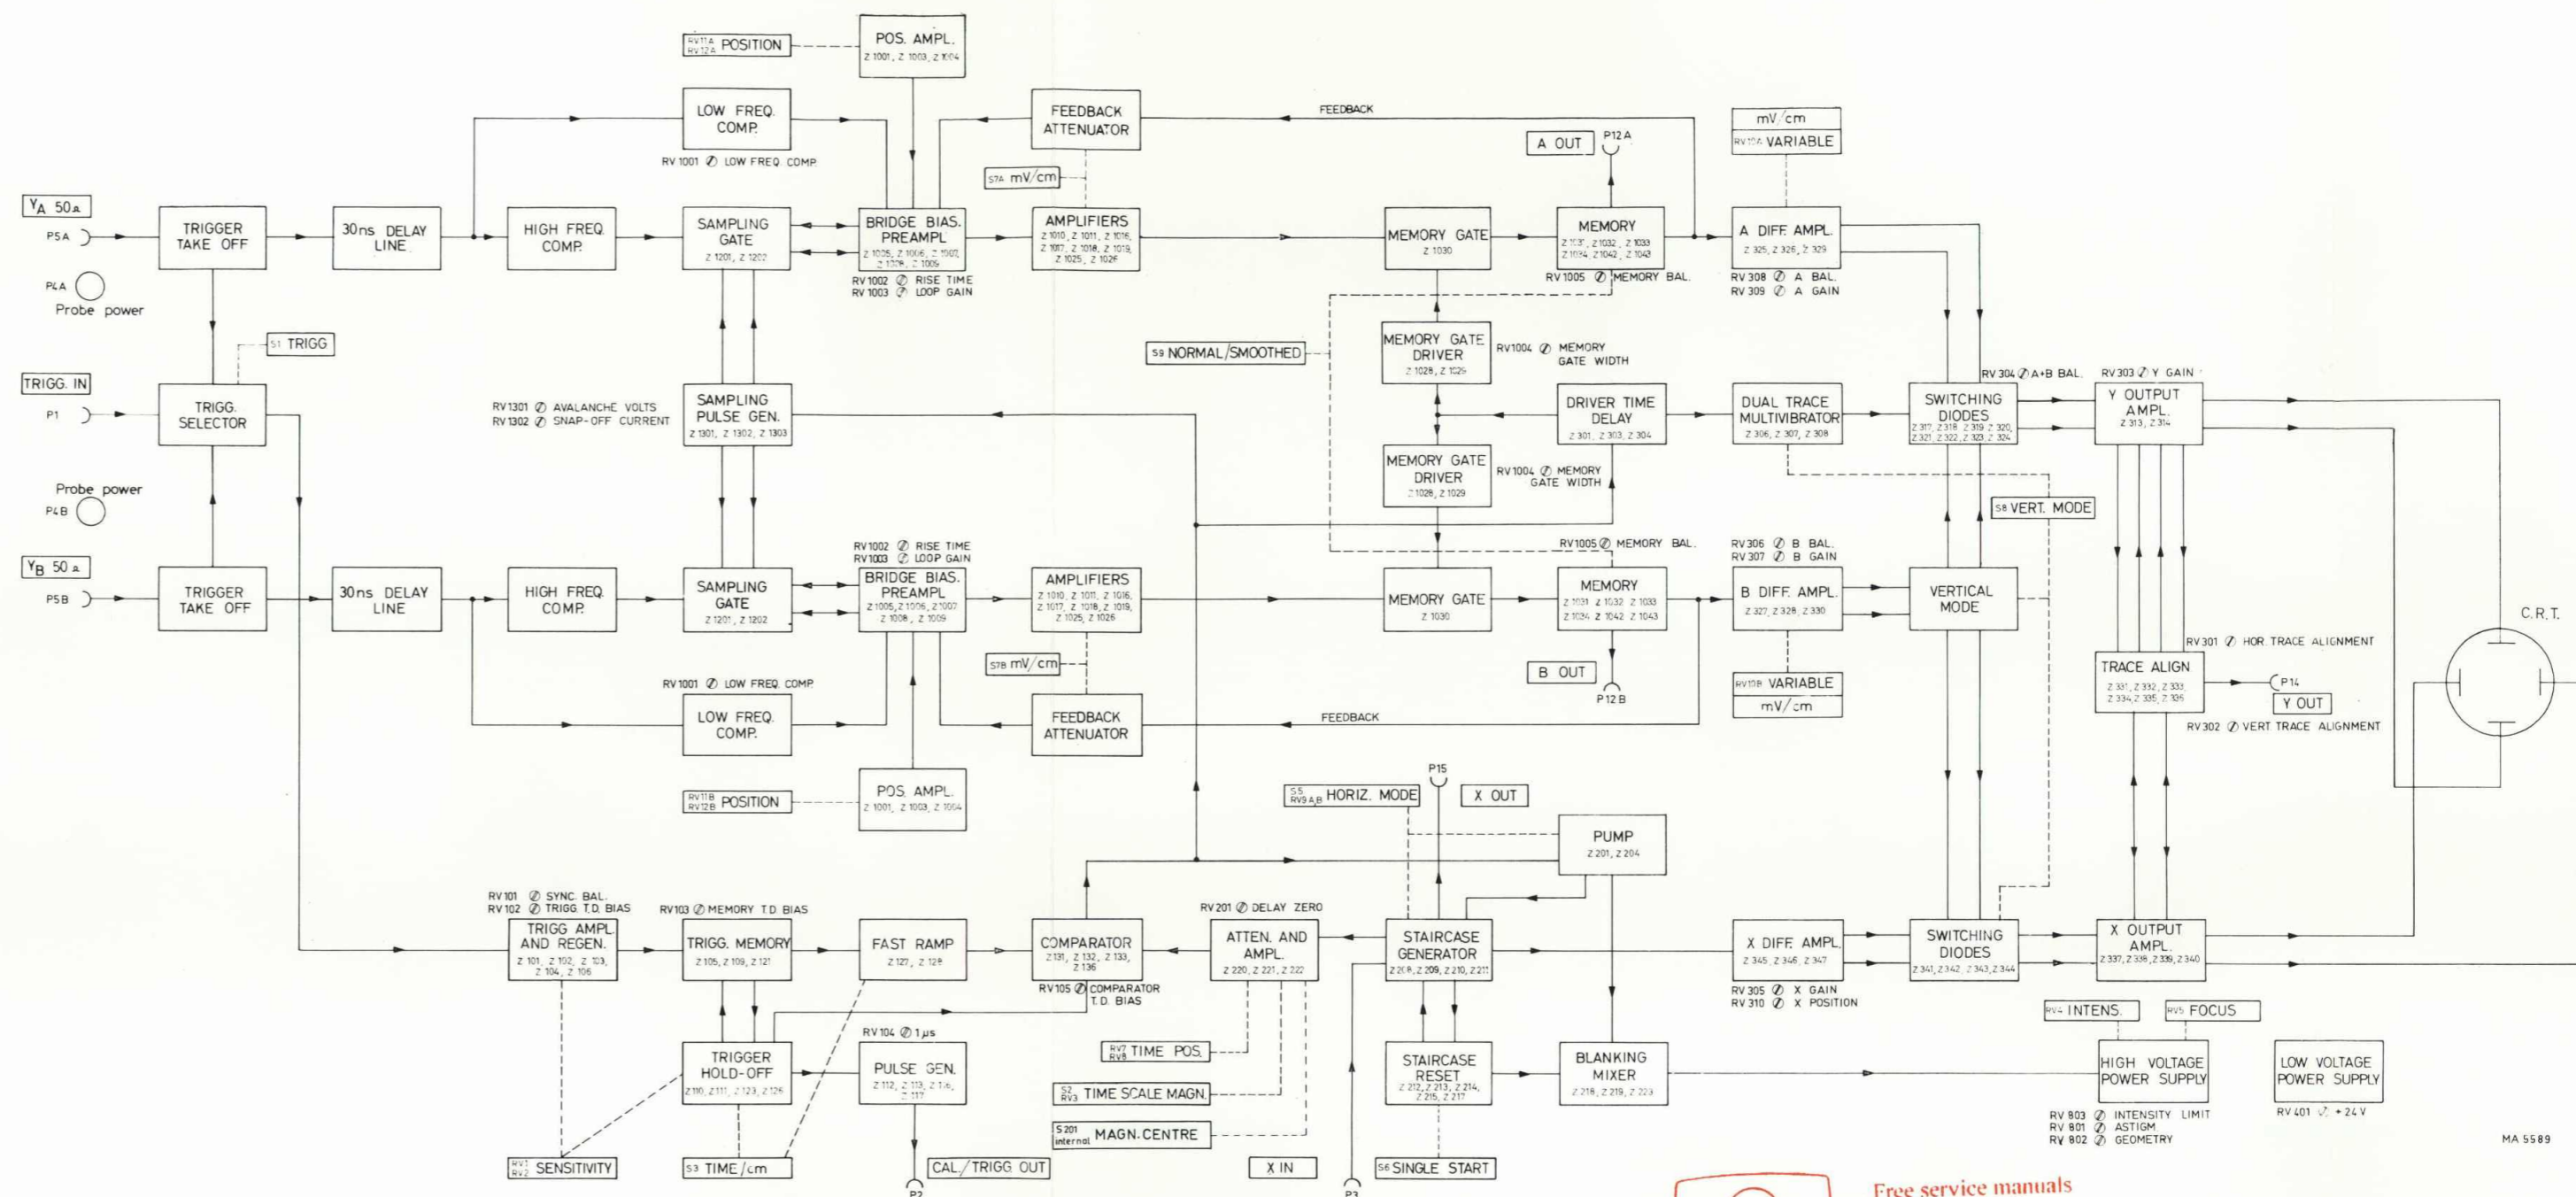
RV11A RV12A POSITION

POS. AMPL.
Z 1001, Z 1003, Z 1004

LOW FREQ. COMP.
RV 1001 ⌀ LOW FREQ. COMP.

FEEDBACK ATTENUATOR

FEEDBACK

mV/cm
RV10A VARIABLE

A OUT
P12 A

S7A mV/cm

$Y_A$ 50Ω
P5A

TRIGGER TAKE OFF

30ns DELAY LINE

HIGH FREQ. COMP.

SAMPLING GATE
Z 1201, Z 1202

BRIDGE BIAS. PREAMPL
Z 1005, Z 1006, Z 1007, Z 1008, Z 1009
RV 1002 ⌀ RISE TIME
RV 1003 ⌀ LOOP GAIN

AMPLIFIERS
Z 1010, Z 1011, Z 1016, Z 1017, Z 1018, Z 1019, Z 1025, Z 1026

MEMORY GATE
Z 1030

MEMORY
Z 1031, Z 1032, Z 1033, Z 1034, Z 1042, Z 1043
RV 1005 ⌀ MEMORY BAL.

A DIFF. AMPL.
Z 325, Z 326, Z 329
RV 308 ⌀ A BAL.
RV 309 ⌀ A GAIN

P4A
Probe power

S1 TRIGG

S9 NORMAL/SMOOTHED

MEMORY GATE DRIVER
Z 1028, Z 1029
RV1004 ⌀ MEMORY GATE WIDTH

TRIGG. IN
P1

TRIGG. SELECTOR

RV1301 ⌀ AVALANCHE VOLTS
RV1302 ⌀ SNAP-OFF CURRENT

SAMPLING PULSE GEN.
Z 1301, Z 1302, Z 1303

DRIVER TIME DELAY
Z 301, Z 303, Z 304

DUAL TRACE MULTIVIBRATOR
Z 306, Z 307, Z 308

SWITCHING DIODES
Z 317, Z 318, Z 319, Z 320, Z 321, Z 322, Z 323, Z 324

RV 304 ⌀ A+B BAL.
RV303 ⌀ Y GAIN

Y OUTPUT AMPL.
Z 313, Z 314

MEMORY GATE DRIVER
Z 1028, Z 1029
RV 1004 ⌀ MEMORY GATE WIDTH

Probe power
P4B

S8 VERT. MODE

RV1002 ⌀ RISE TIME
RV1003 ⌀ LOOP GAIN

RV1005 ⌀ MEMORY BAL.

RV 306 ⌀ B BAL.
RV 307 ⌀ B GAIN

$Y_B$ 50Ω
P5B

TRIGGER TAKE OFF

30ns DELAY LINE

HIGH FREQ. COMP.

SAMPLING GATE
Z 1201, Z 1202

BRIDGE BIAS. PREAMPL
Z 1005, Z 1006, Z 1007, Z 1008, Z 1009

AMPLIFIERS
Z 1010, Z 1011, Z 1016, Z 1017, Z 1018, Z 1019, Z 1025, Z 1026

MEMORY GATE
Z 1030

MEMORY
Z 1031, Z 1032, Z 1033, Z 1034, Z 1042, Z 1043

B DIFF. AMPL.
Z 327, Z 328, Z 330

VERTICAL MODE

C.R.T.

S7B mV/cm

RV 301 ⌀ HOR. TRACE ALIGNMENT

B OUT
P12 B

RV10B VARIABLE
mV/cm

TRACE ALIGN
Z 331, Z 332, Z 333, Z 334, Z 335, Z 336

P14
Y OUT

RV1001 ⌀ LOW FREQ. COMP.

LOW FREQ. COMP.

FEEDBACK ATTENUATOR

FEEDBACK

RV 302 ⌀ VERT. TRACE ALIGNMENT

POS. AMPL.
Z 1001, Z 1003, Z 1004

RV11B RV12B POSITION

P15

S5 RV9 A,B HORIZ. MODE

X OUT

PUMP
Z 201, Z 204

RV 101 ⌀ SYNC. BAL.
RV 102 ⌀ TRIGG. T.D. BIAS

RV103 ⌀ MEMORY T.D. BIAS

RV 201 ⌀ DELAY ZERO

TRIGG. AMPL. AND REGEN.
Z 101, Z 102, Z 103, Z 104, Z 106

TRIGG. MEMORY
Z 105, Z 109, Z 121

FAST RAMP
Z 127, Z 128

COMPARATOR
Z 131, Z 132, Z 133, Z 136
RV105 ⌀ COMPARATOR T.D. BIAS

ATTEN. AND AMPL.
Z 220, Z 221, Z 222

STAIRCASE GENERATOR
Z 208, Z 209, Z 210, Z 211

X DIFF. AMPL.
Z 345, Z 346, Z 347
RV 305 ⌀ X GAIN
RV 310 ⌀ X POSITION

SWITCHING DIODES
Z 341, Z 342, Z 343, Z 344

X OUTPUT AMPL.
Z 337, Z 338, Z 339, Z 340

RV4 INTENS.
RV5 FOCUS

RV 104 ⌀ 1μs

TRIGGER HOLD-OFF
Z 110, Z 111, Z 123, Z 126

PULSE GEN.
Z 112, Z 113, Z 116, Z 117

RV7 RV8 TIME POS.

S2 RV3 TIME SCALE MAGN.

S201 internal MAGN. CENTRE

STAIRCASE RESET
Z 212, Z 213, Z 214, Z 215, Z 217

BLANKING MIXER
Z 218, Z 219, Z 223

HIGH VOLTAGE POWER SUPPLY
RV 803 ⌀ INTENSITY LIMIT
RV 801 ⌀ ASTIGM.
RV 802 ⌀ GEOMETRY

LOW VOLTAGE POWER SUPPLY
RV 401 ⌀ +24 V

RV1 RV2 SENSITIVITY

S3 TIME/cm

P2
CAL./TRIGG. OUT

X IN

P3

S6 SINGLE START

Free service manuals

MA 5589